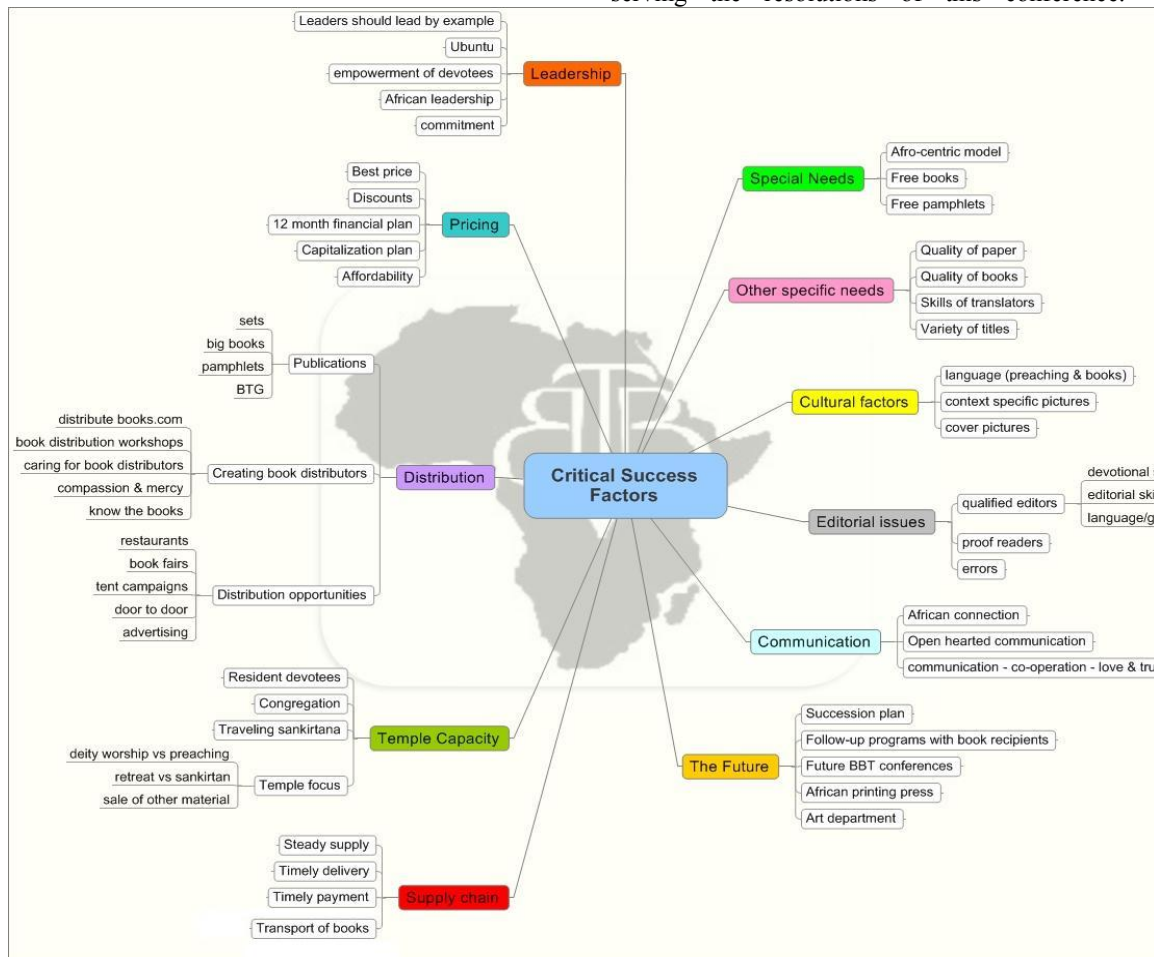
serving the resolutions of this conference.

Critical Success Factors

Leadership
Leaders should lead by example
Ubuntu
empowerment of devotees
African leadership
commitment

Pricing
Best price
Discounts
12 month financial plan
Capitalization plan
Affordability

Distribution
Publications
sets
big books
pamphlets
BTG
Creating book distributors
distribute books.com
book distribution workshops
caring for book distributors
compassion & mercy
know the books
Distribution opportunities
restaurants
book fairs
tent campaigns
door to door
advertising

Temple Capacity
Resident devotees
Congregation
Traveling sankirtana
Temple focus
deity worship vs preaching
retreat vs sankirtan
sale of other material

Supply chain
Steady supply
Timely delivery
Timely payment
Transport of books

Special Needs
Afro-centric model
Free books
Free pamphlets

Other specific needs
Quality of paper
Quality of books
Skills of translators
Variety of titles

Cultural factors
language (preaching & books)
context specific pictures
cover pictures

Editorial issues
qualified editors
devotional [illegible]
editorial ski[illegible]
language/g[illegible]
proof readers
errors

Communication
African connection
Open hearted communication
communication - co-operation - love & tru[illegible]

The Future
Succession plan
Follow-up programs with book recipients
Future BBT conferences
African printing press
Art department